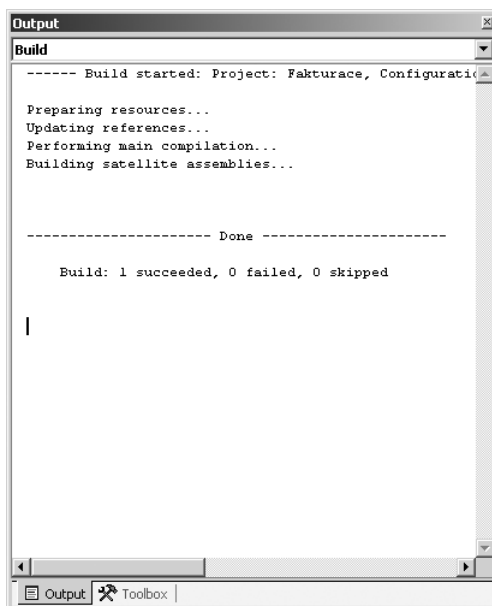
Output

Build

------ Build started: Project: Fakturace, Configurati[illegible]

Preparing resources...
Updating references...
Performing main compilation...
Building satellite assemblies...

---------------------- Done ----------------------

Build: 1 succeeded, 0 failed, 0 skipped

Output Toolbox